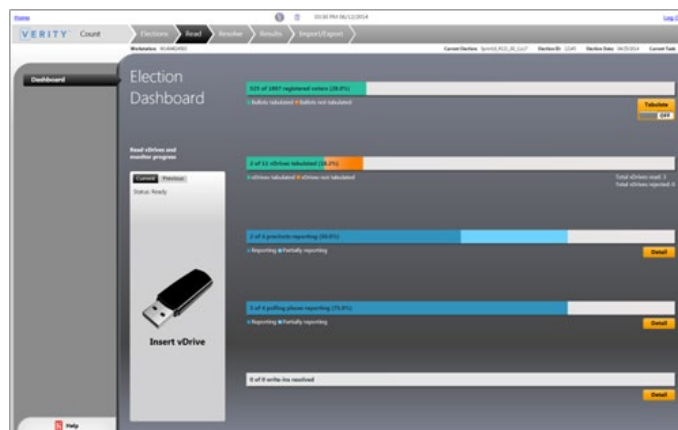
Home

03:30 PM 06/12/2014

Log O

VERITY Count

Elections

Read

Resolve

Results

Import/Export

Workstation: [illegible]

Current Election: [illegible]

Election ID: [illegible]

Election Date: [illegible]

Current Task

Dashboard

Election Dashboard

525 of 1897 registered voters (28.0%)

Ballots tabulated ■ Ballots not tabulated

Tabulate

OFF

Read vDrives and monitor progress

Current

Previous

Status: Ready

2 of 11 vDrives tabulated (18.2%)

vDrives tabulated ■ vDrives not tabulated

Total vDrives read: 3

Total vDrives rejected: 0

2 of 4 precincts reporting (50.0%)

Reporting ■ Partially reporting

Detail

3 of 4 polling places reporting (75.0%)

Reporting ■ Partially reporting

Detail

Insert vDrive

0 of 0 write-ins resolved

Detail

Help